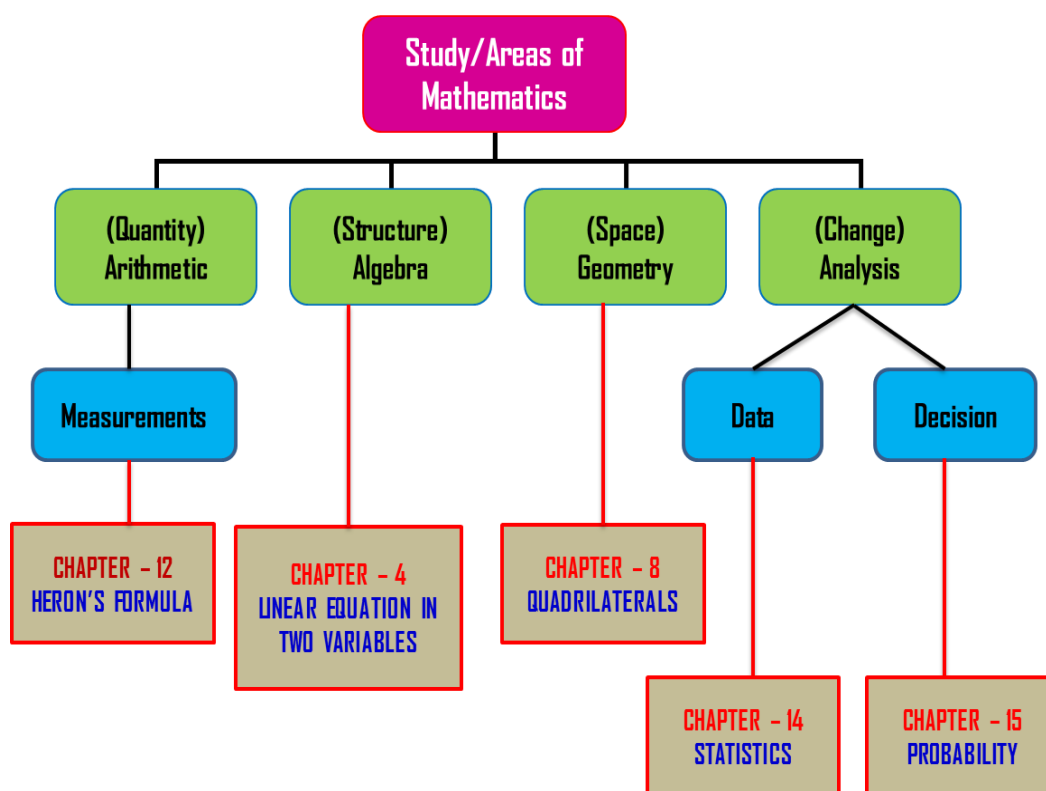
Study/Areas of Mathematics

(Quantity) Arithmetic

(Structure) Algebra

(Space) Geometry

(Change) Analysis

Measurements

Data

Decision

CHAPTER – 12
HERON'S FORMULA

CHAPTER – 4
LINEAR EQUATION IN TWO VARIABLES

CHAPTER – 8
QUADRILATERALS

CHAPTER – 14
STATISTICS

CHAPTER – 15
PROBABILITY